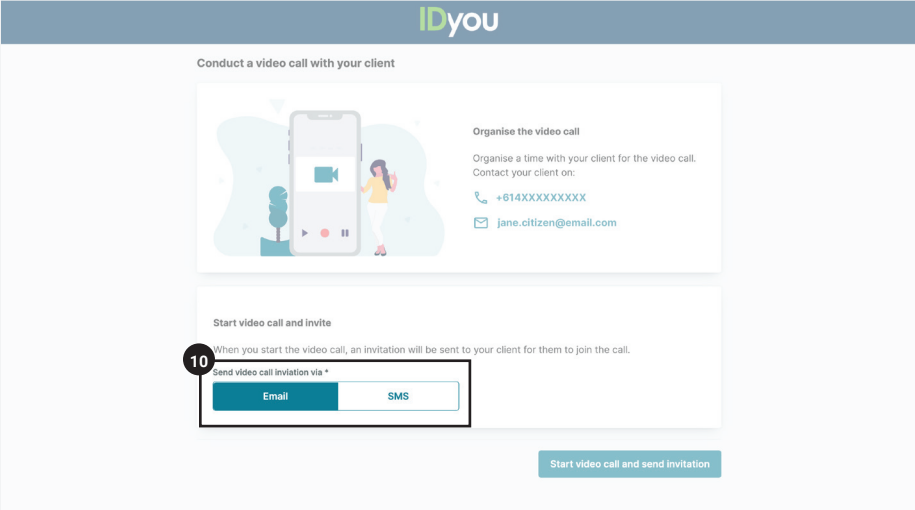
IDyou

Conduct a video call with your client

Organise the video call

Organise a time with your client for the video call. Contact your client on:

+614XXXXXXXXX

jane.citizen@email.com

Start video call and invite

When you start the video call, an invitation will be sent to your client for them to join the call.

10

Send video call inviation via *

Email

SMS

Start video call and send invitation